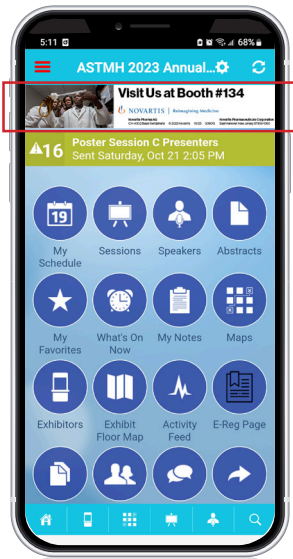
5:11 68%

ASTMH 2023 Annual...

Visit Us at Booth #134

NOVARTIS | Reimagining Medicine

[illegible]

16 Poster Session C Presenters
Sent Saturday, Oct 21 2:05 PM

19

My Schedule

Sessions

Speakers

Abstracts

My Favorites

What's On Now

My Notes

Maps

Exhibitors

Exhibit Floor Map

Activity Feed

E-Reg Page